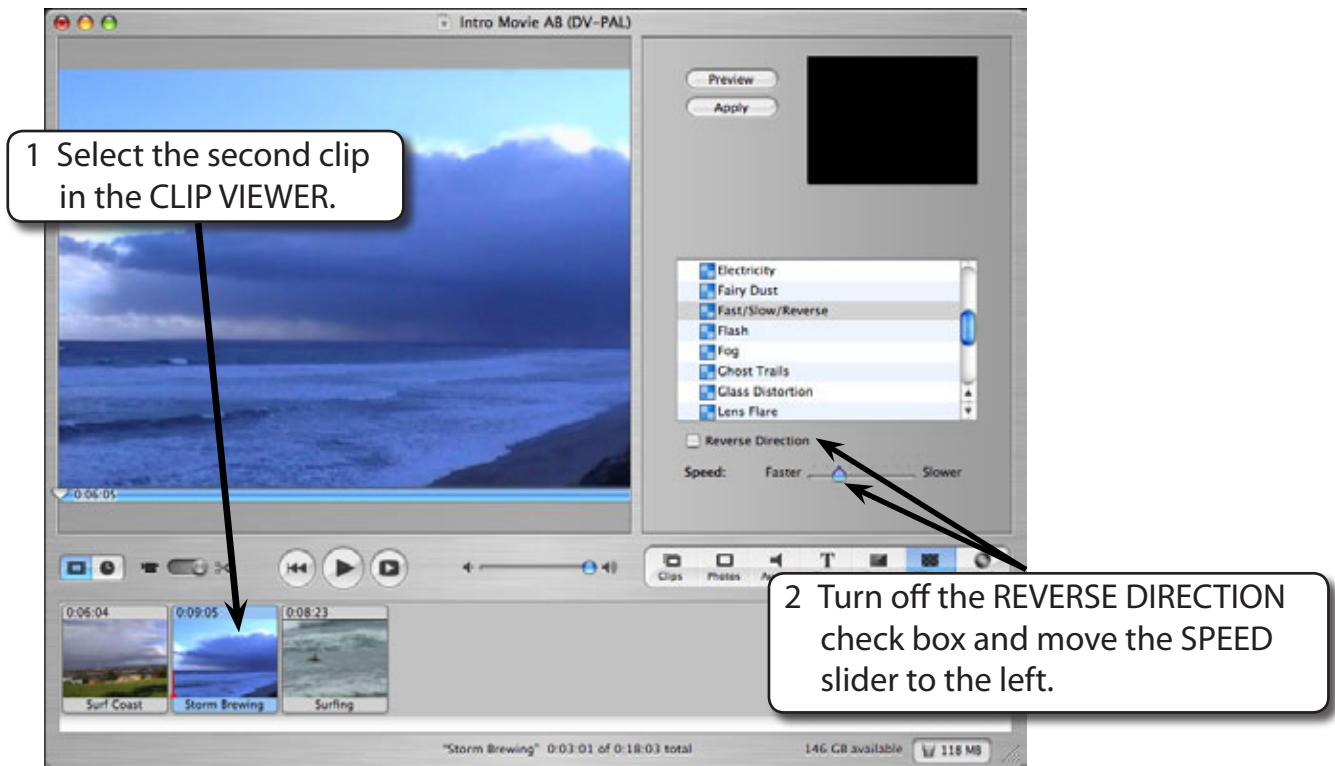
Intro Movie AB (DV-PAL)

Preview

Apply

1 Select the second clip in the CLIP VIEWER.

Electricity
Fairy Dust
Fast/Slow/Reverse
Flash
Fog
Ghost Trails
Glass Distortion
Lens Flare

Reverse Direction

Speed: Faster Slower

0:06:05

Clips Photos

2 Turn off the REVERSE DIRECTION check box and move the SPEED slider to the left.

0:06:04 0:09:05 0:08:23

Surf Coast Storm Brewing Surfing

"Storm Brewing" 0:03:01 of 0:18:03 total

146 GB available 118 MB